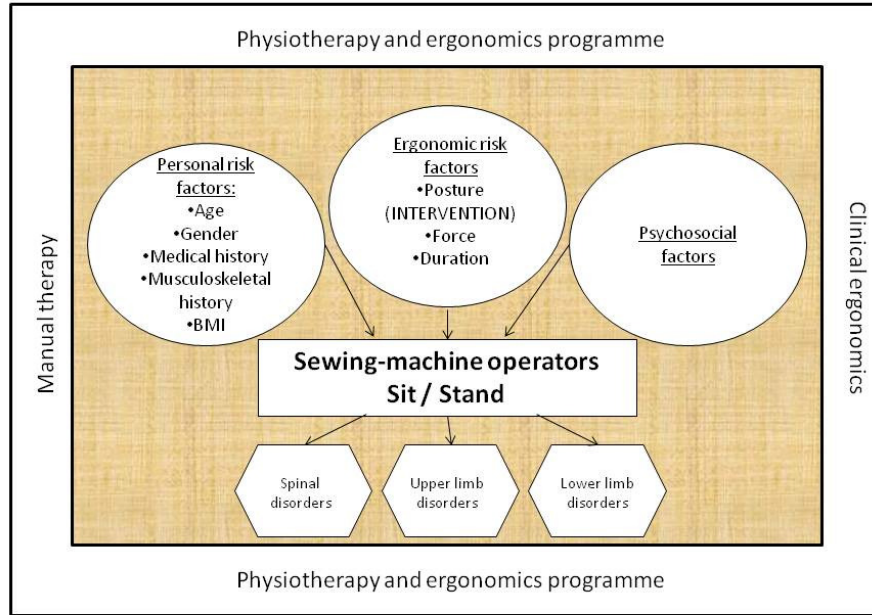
Physiotherapy and ergonomics programme

Manual therapy

Personal risk factors:
•Age
•Gender
•Medical history
•Musculoskeletal history
•BMI

Ergonomic risk factors
•Posture (INTERVENTION)
•Force
•Duration

Psychosocial factors

Clinical ergonomics

Sewing-machine operators
Sit / Stand

Spinal disorders

Upper limb disorders

Lower limb disorders

Physiotherapy and ergonomics programme